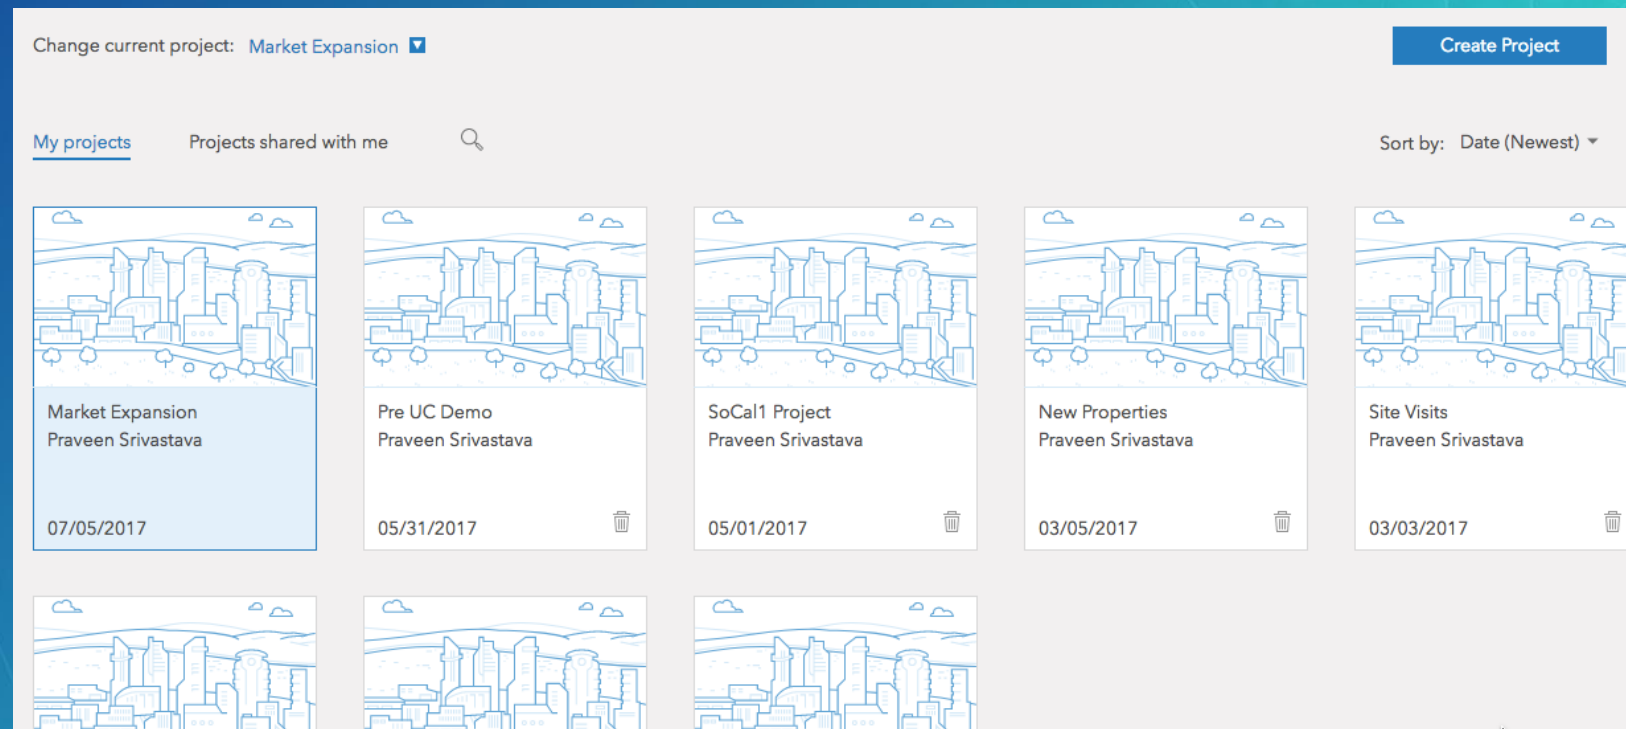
Change current project: Market Expansion

Create Project

My projects

Projects shared with me

Sort by: Date (Newest)

Market Expansion
Praveen Srivastava
07/05/2017

Pre UC Demo
Praveen Srivastava
05/31/2017

SoCal1 Project
Praveen Srivastava
05/01/2017

New Properties
Praveen Srivastava
03/05/2017

Site Visits
Praveen Srivastava
03/03/2017